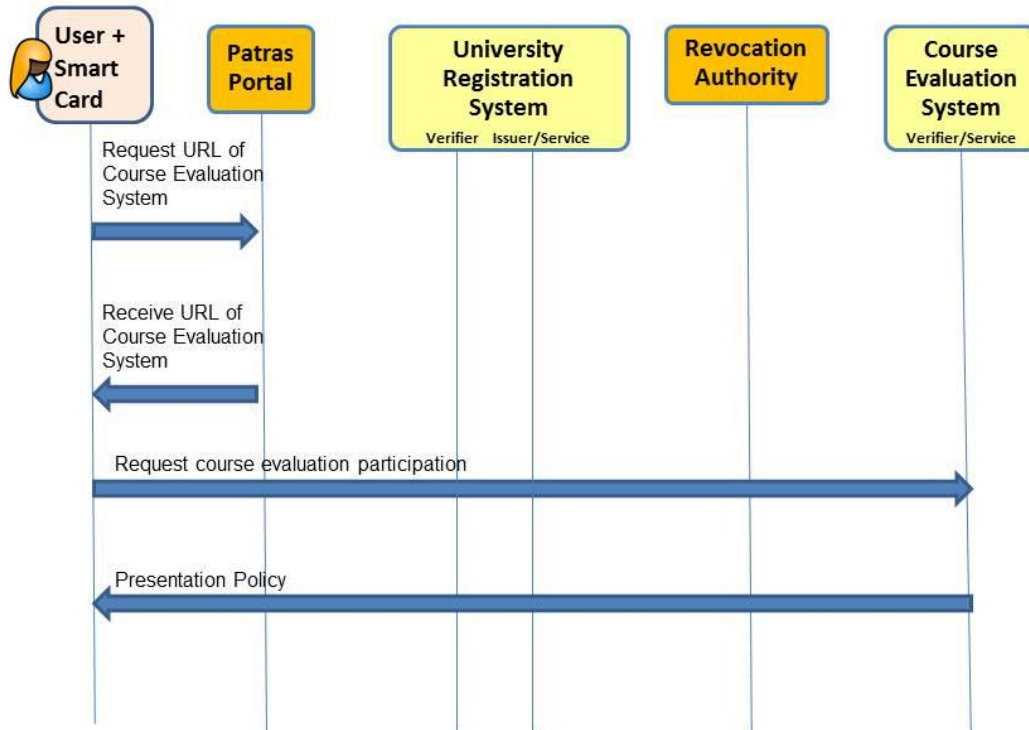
User + Smart Card

Patras Portal

University Registration System
Verifier Issuer/Service

Revocation Authority

Course Evaluation System
Verifier/Service

Request URL of Course Evaluation System

Receive URL of Course Evaluation System

Request course evaluation participation

Presentation Policy